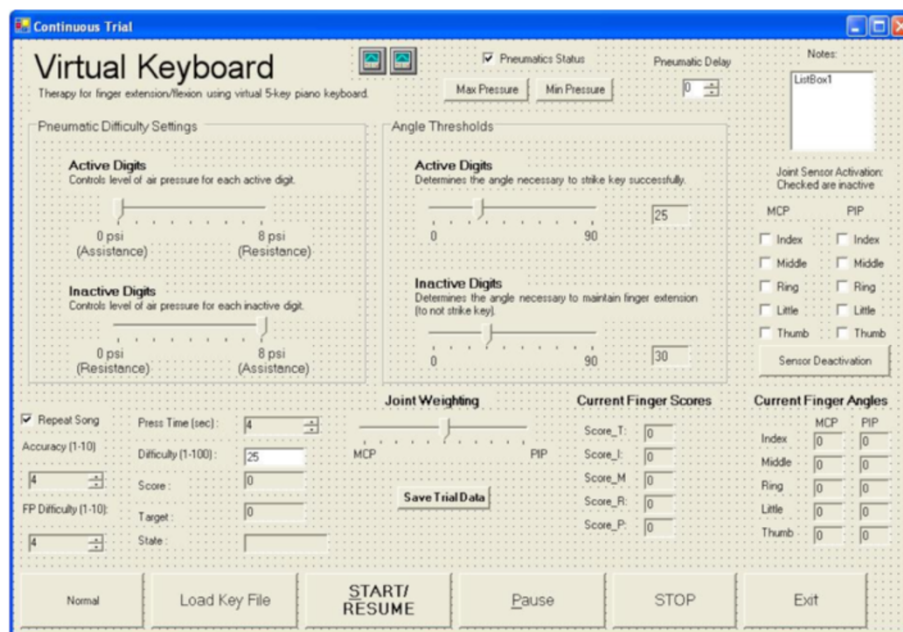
Continuous Trial

Virtual Keyboard

Therapy for finger extension/flexion using virtual 5-key piano keyboard.

Pneumatics Status

Pneumatic Delay

Max Pressure

Min Pressure

0

Notes:

ListBox1

Pneumatic Difficulty Settings

Active Digits

Controls level of air pressure for each active digit.

0 psi (Assistance)

8 psi (Resistance)

Inactive Digits

Controls level of air pressure for each inactive digit.

0 psi (Resistance)

8 psi (Assistance)

Angle Thresholds

Active Digits

Determines the angle necessary to strike key successfully.

0

90

25

Inactive Digits

Determines the angle necessary to maintain finger extension (to not strike key).

0

90

30

Joint Sensor Activation: Checked are inactive

| MCP | PIP |
|---|---|
| Index | Index |
| Middle | Middle |
| Ring | Ring |
| Little | Little |
| Thumb | Thumb |

Sensor Deactivation

Repeat Song

Accuracy (1-10)

4

FP Difficulty (1-10):

4

Press Time (sec):

4

Difficulty (1-100):

25

Score:

0

Target:

0

State:

Joint Weighting

MCP

PIP

Save Trial Data

Current Finger Scores

| | |
|---|---|
| Score_T: | 0 |
| Score_I: | 0 |
| Score_M | 0 |
| Score_R: | 0 |
| Score_P: | 0 |

Current Finger Angles

| | MCP | PIP |
|---|---|---|
| Index | 0 | 0 |
| Middle | 0 | 0 |
| Ring | 0 | 0 |
| Little | 0 | 0 |
| Thumb | 0 | 0 |

Normal

Load Key File

START/ RESUME

Pause

STOP

Exit